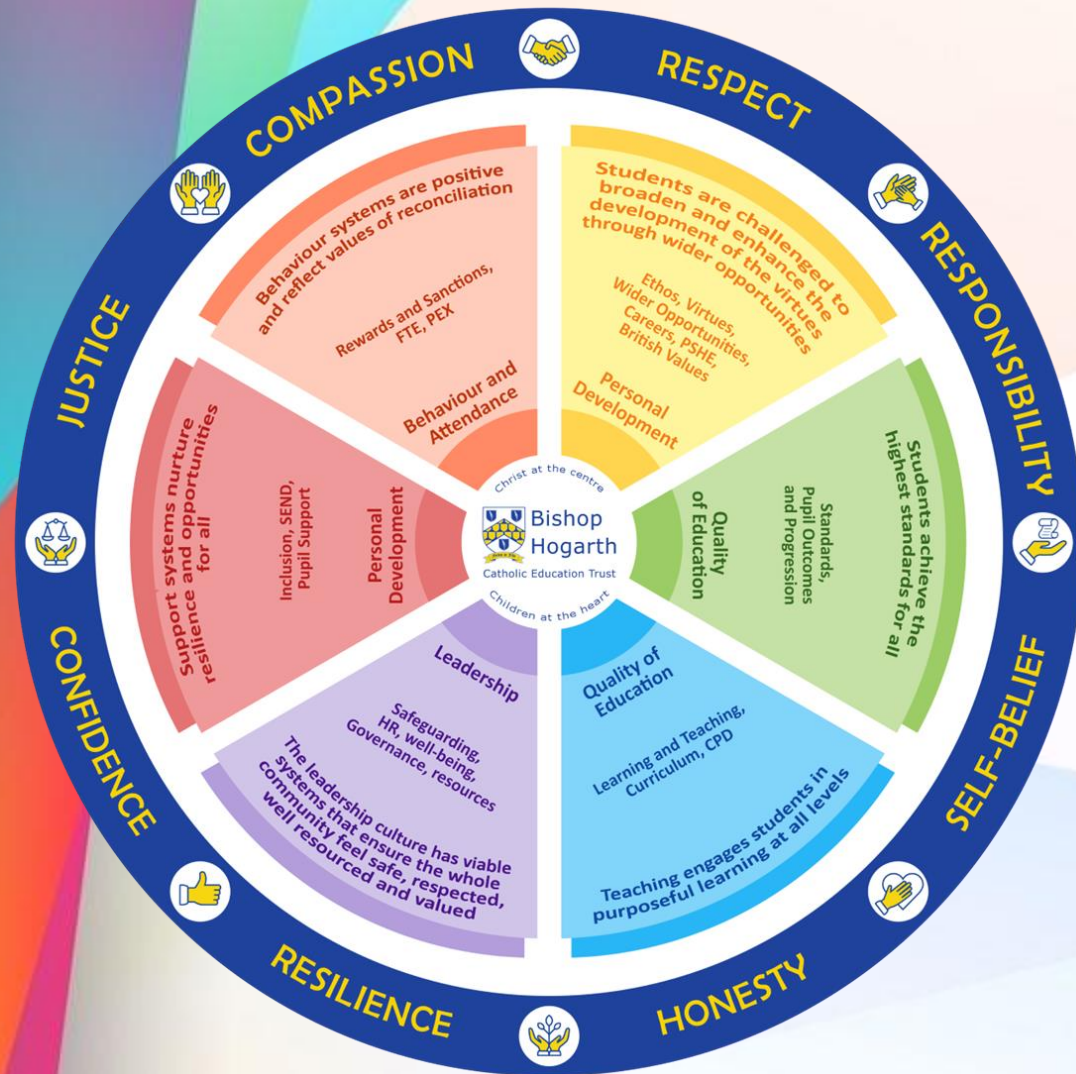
COMPASSION

RESPECT

RESPONSIBILITY

SELF-BELIEF

HONESTY

RESILIENCE

CONFIDENCE

JUSTICE

Behaviour systems are positive and reflect values of reconciliation

Rewards and Sanctions, FTE, PEX

Behaviour and Attendance

Students are challenged to broaden and enhance the development of the virtues through wider opportunities

Ethos, Virtues, Wider Opportunities, Careers, PSHE, British Values

Personal Development

Students achieve the highest standards for all

Standards, Pupil Outcomes and Progression

Quality of Education

Quality of Education

Learning and Teaching, Curriculum, CPD

Teaching engages students in purposeful learning at all levels

Leadership

Safeguarding, HR, well-being, Governance, resources

The leadership culture has viable systems that ensure the whole community feel safe, respected, well resourced and valued

Support systems nurture resilience and opportunities for all

Inclusion, SEND, Pupil Support

Personal Development

Christ at the centre

Bishop Hogarth

Catholic Education Trust

Children at the heart